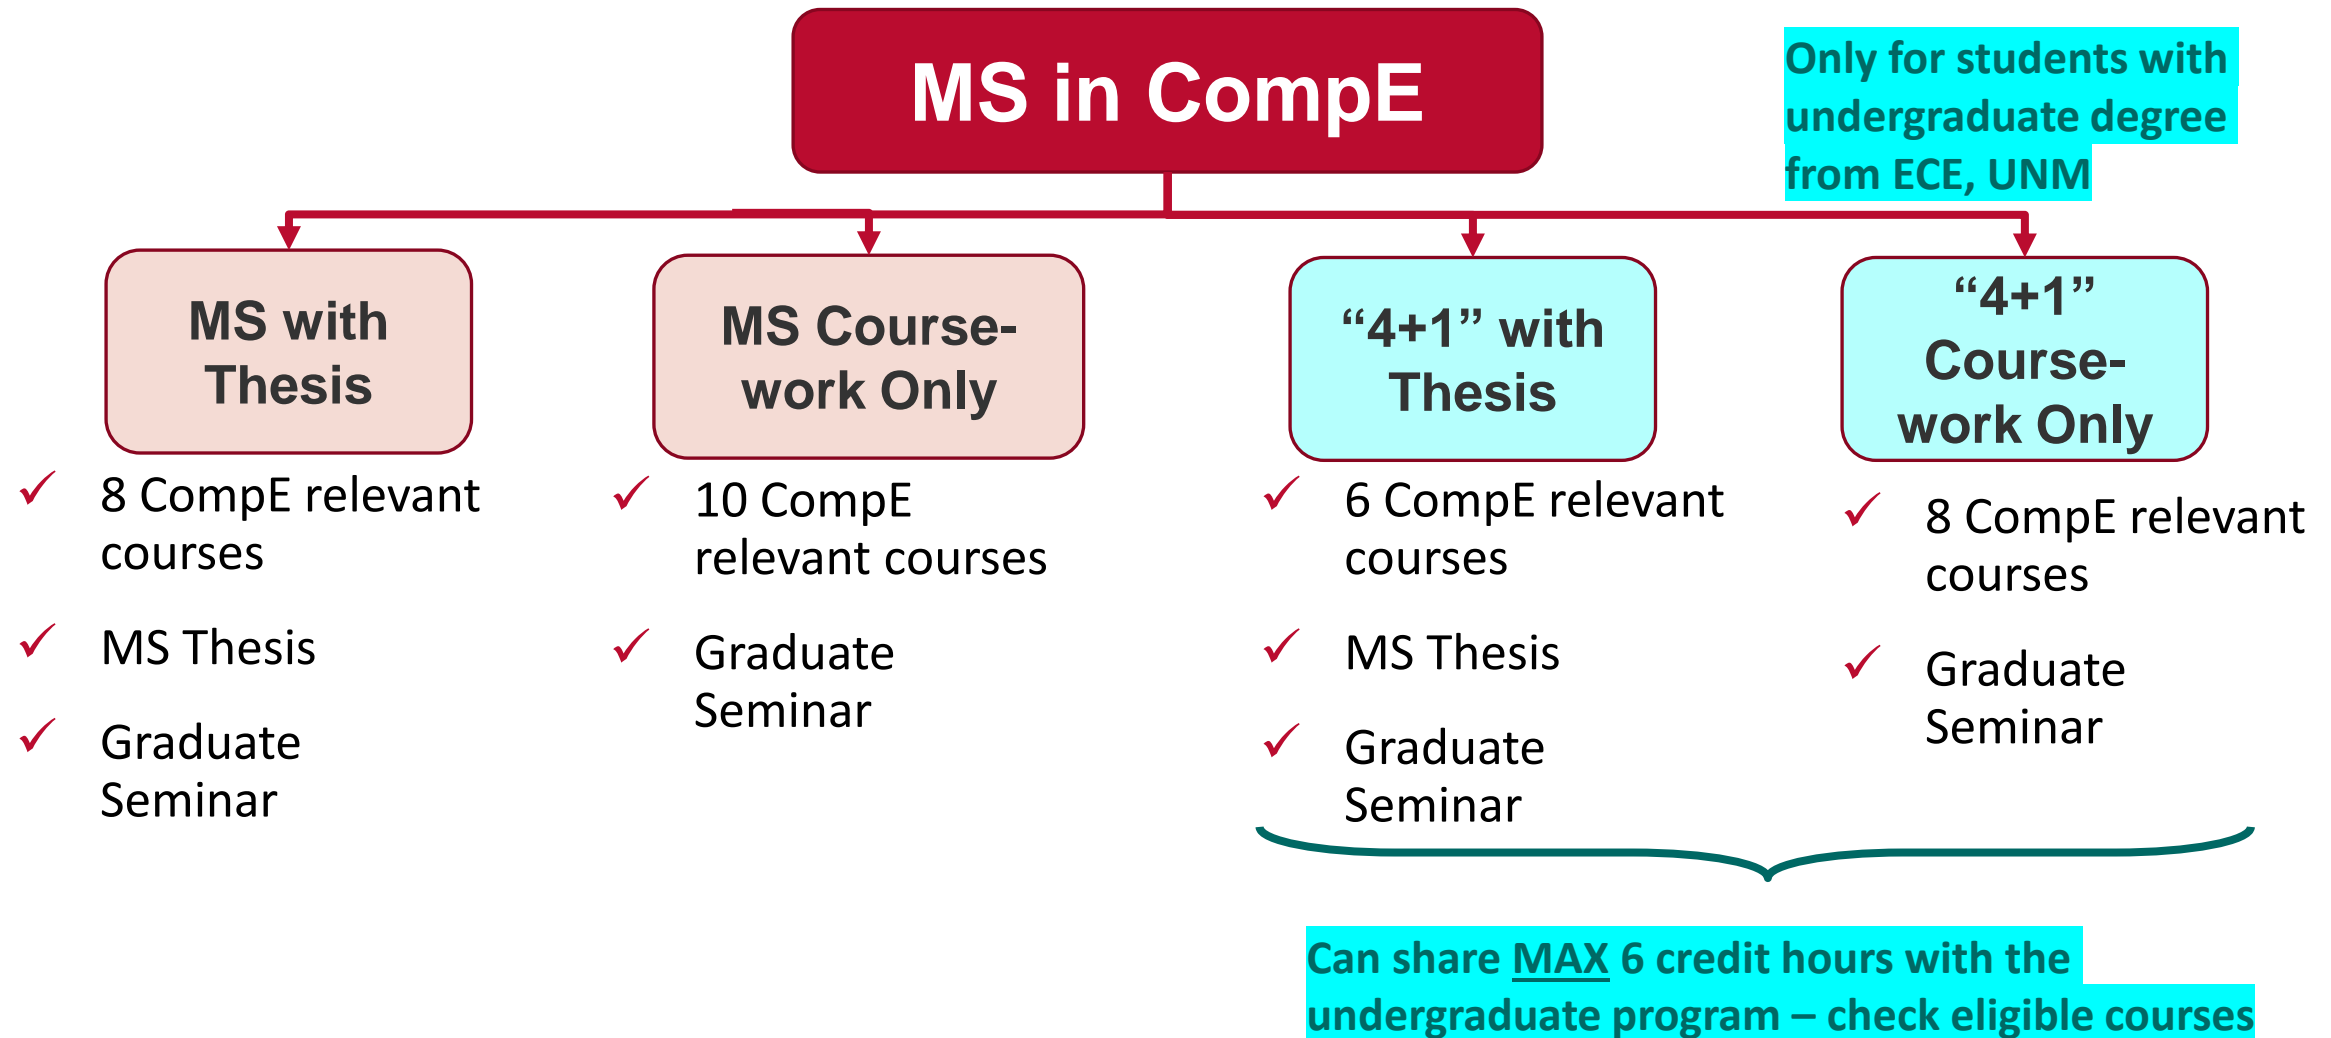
MS in CompE

Only for students with undergraduate degree from ECE, UNM

MS with Thesis

✓ 8 CompE relevant courses

✓ MS Thesis

✓ Graduate Seminar

MS Course-work Only

✓ 10 CompE relevant courses

✓ Graduate Seminar

“4+1” with Thesis

✓ 6 CompE relevant courses

✓ MS Thesis

✓ Graduate Seminar

“4+1” Course-work Only

✓ 8 CompE relevant courses

✓ Graduate Seminar

Can share MAX 6 credit hours with the undergraduate program – check eligible courses